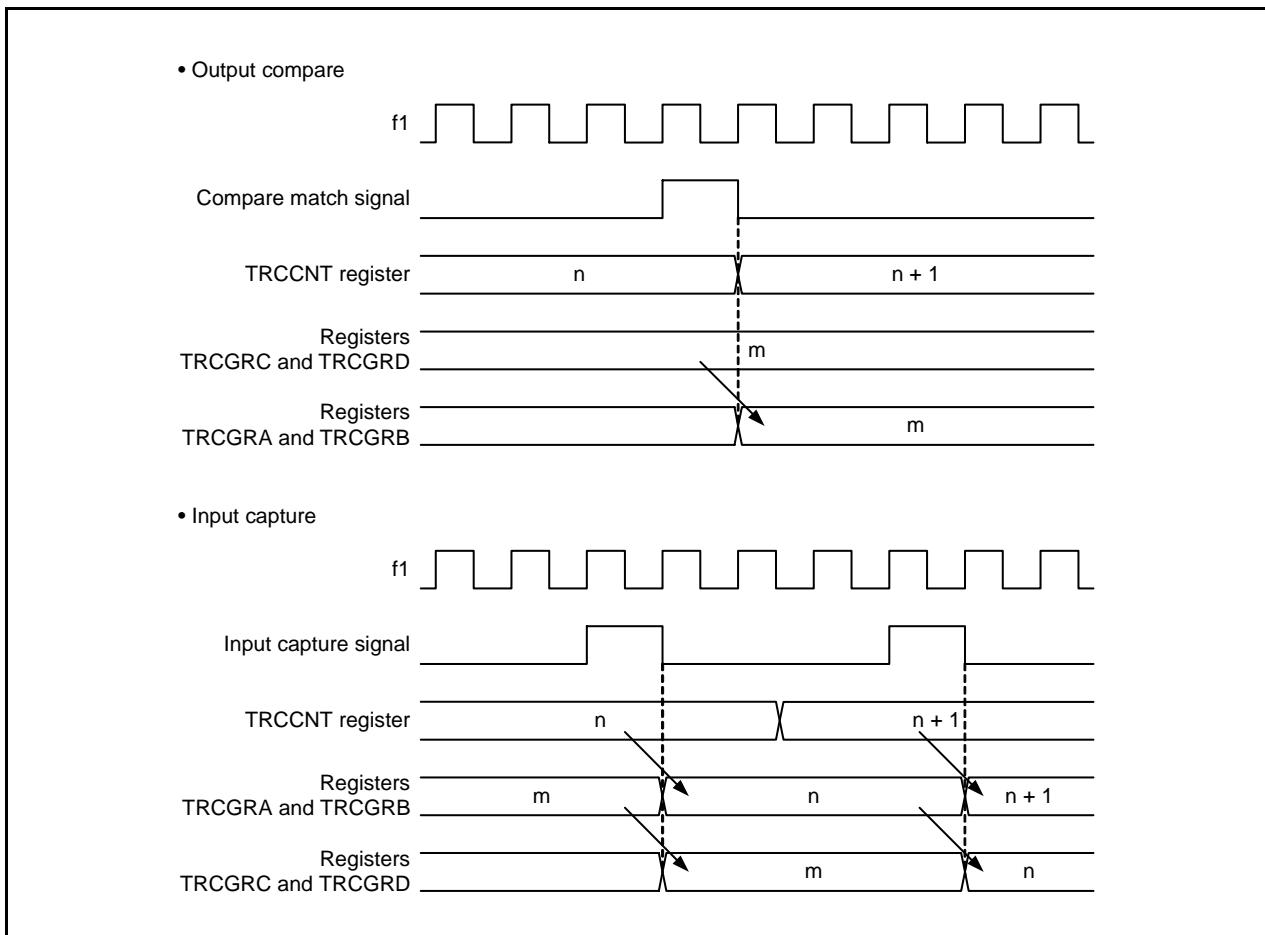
• Output compare

f1

Compare match signal

TRCCNT register

n

n + 1

Registers TRCGRC and TRCGRD

m

Registers TRCGRA and TRCGRB

m

• Input capture

f1

Input capture signal

TRCCNT register

n

n + 1

Registers TRCGRA and TRCGRB

m

n

n + 1

Registers TRCGRC and TRCGRD

m

n